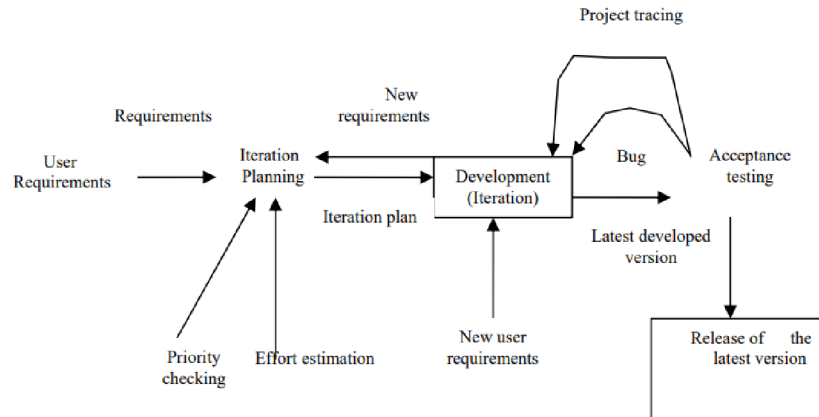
Project tracing

Requirements

New requirements

User Requirements

Iteration Planning

Development (Iteration)

Bug

Acceptance testing

Iteration plan

Latest developed version

Priority checking

Effort estimation

New user requirements

Release of the latest version